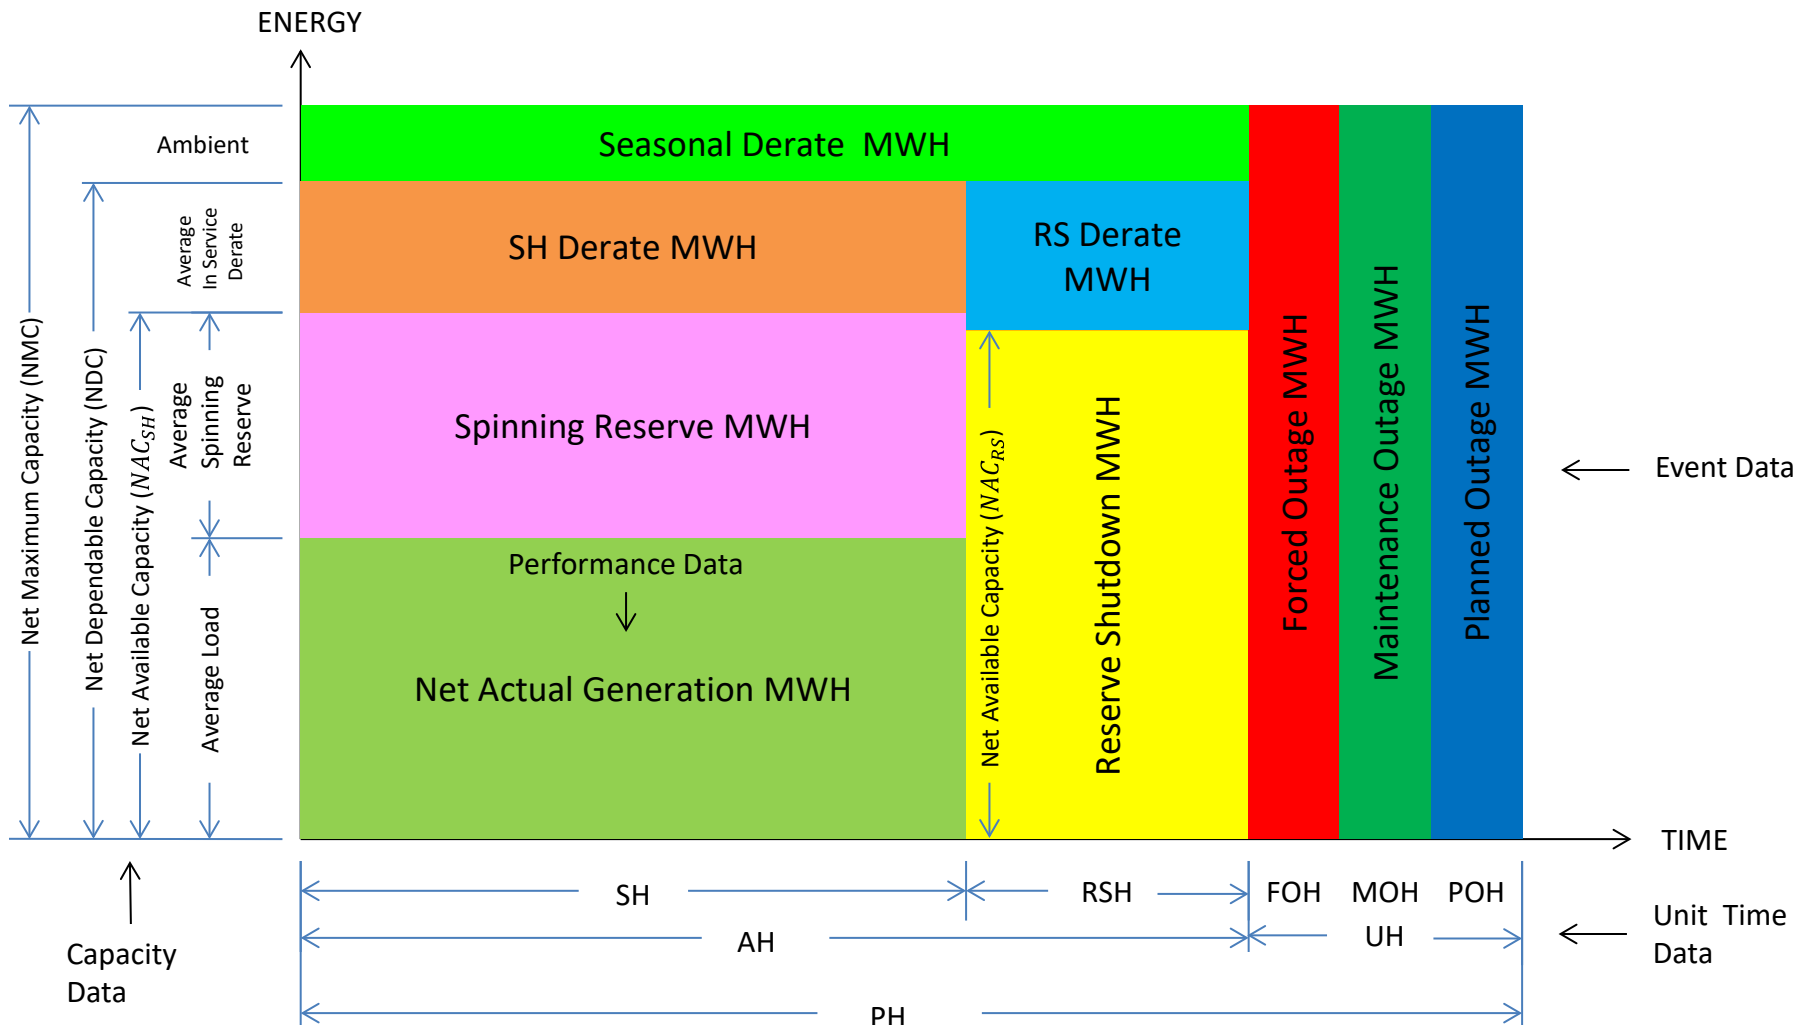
ENERGY

Ambient

Average In Service Derate

Net Maximum Capacity (NMC)

Net Dependable Capacity (NDC)

Net Available Capacity ($NAC_{SH}$)

Average Spinning Reserve

Average Load

Seasonal Derate MWH

SH Derate MWH

RS Derate MWH

Spinning Reserve MWH

Performance Data

Net Actual Generation MWH

Net Available Capacity ($NAC_{RS}$)

Reserve Shutdown MWH

Forced Outage MWH

Maintenance Outage MWH

Planned Outage MWH

Event Data

TIME

SH

RSH

FOH

MOH

POH

AH

UH

PH

Unit Time Data

Capacity Data